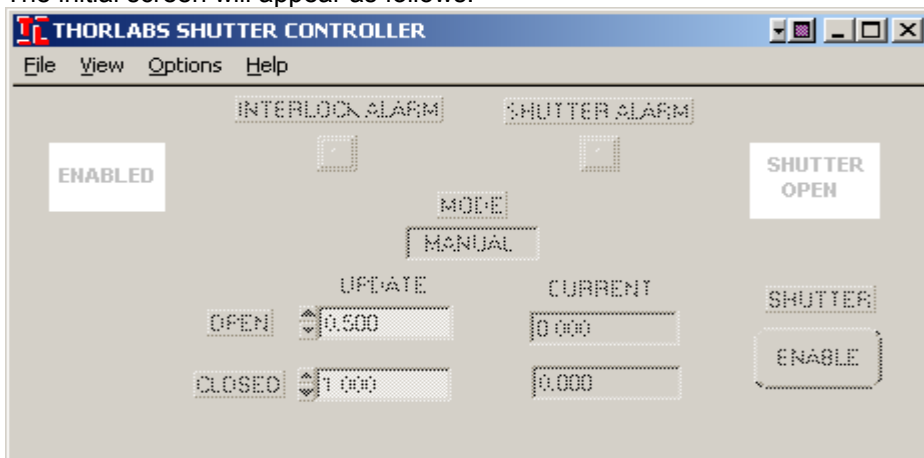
The initial screen will appear as follows:

THORLABS SHUTTER CONTROLLER

File View Options Help

INTERLOCK ALARM

SHUTTER ALARM

ENABLED

SHUTTER OPEN

MODE

MANUAL

UPDATE

CURRENT

SHUTTER

OPEN 0.500

0.000

CLOSED 1.000

0.000

ENABLE